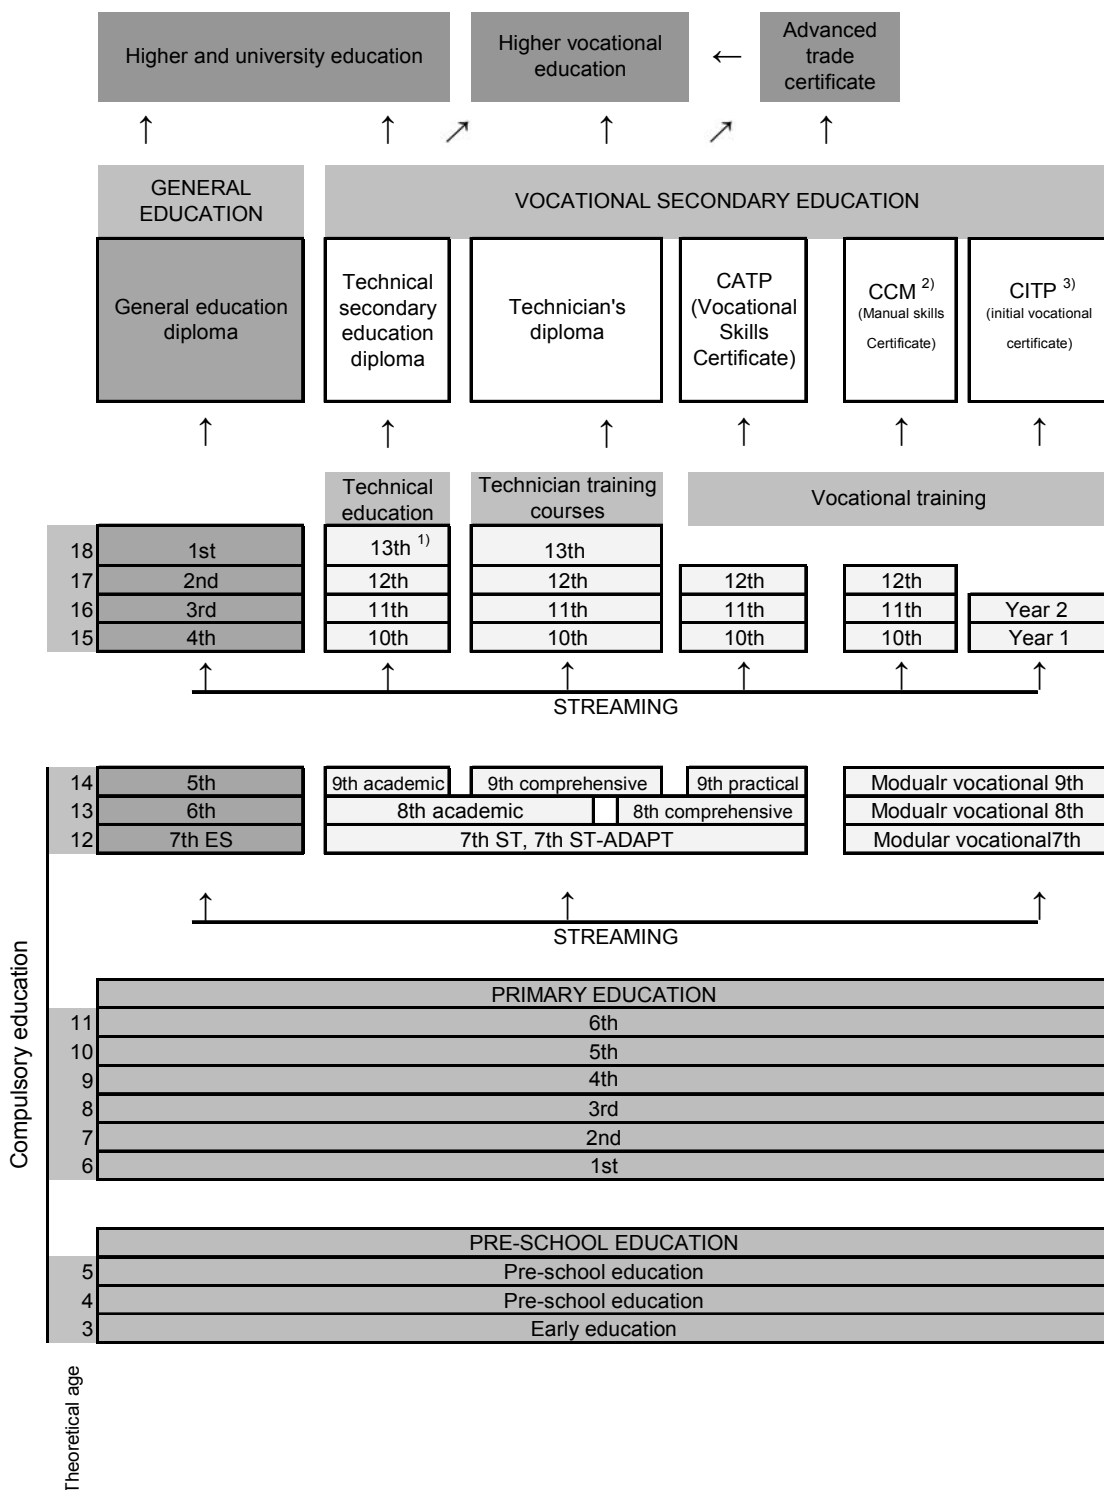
Higher and university education

Higher vocational education

←

Advanced trade certificate

GENERAL EDUCATION

VOCATIONAL SECONDARY EDUCATION

General education diploma

Technical secondary education diploma

Technician's diploma

CATP (Vocational Skills Certificate)

CCM $^{2)}$ (Manual skills Certificate)

CITP $^{3)}$ (initial vocational certificate)

Technical education

Technician training courses

Vocational training

| 18 | 1st | 13th $^{1)}$ | 13th | | | |
|---|---|---|---|---|---|---|
| 17 | 2nd | 12th | 12th | 12th | 12th | |
| 16 | 3rd | 11th | 11th | 11th | 11th | Year 2 |
| 15 | 4th | 10th | 10th | 10th | 10th | Year 1 |

STREAMING

| 14 | 5th | 9th academic | 9th comprehensive | 9th practical | Modualr vocational 9th |
|---|---|---|---|---|---|
| 13 | 6th | 8th academic | | 8th comprehensive | Modualr vocational 8th |
| 12 | 7th ES | 7th ST, 7th ST-ADAPT | | | Modular vocational7th |

STREAMING

PRIMARY EDUCATION

| 11 | 6th |
|---|---|
| 10 | 5th |
| 9 | 4th |
| 8 | 3rd |
| 7 | 2nd |
| 6 | 1st |

PRE-SCHOOL EDUCATION

| 5 | Pre-school education |
|---|---|
| 4 | Pre-school education |
| 3 | Early education |

Compulsory education

Theoretical age